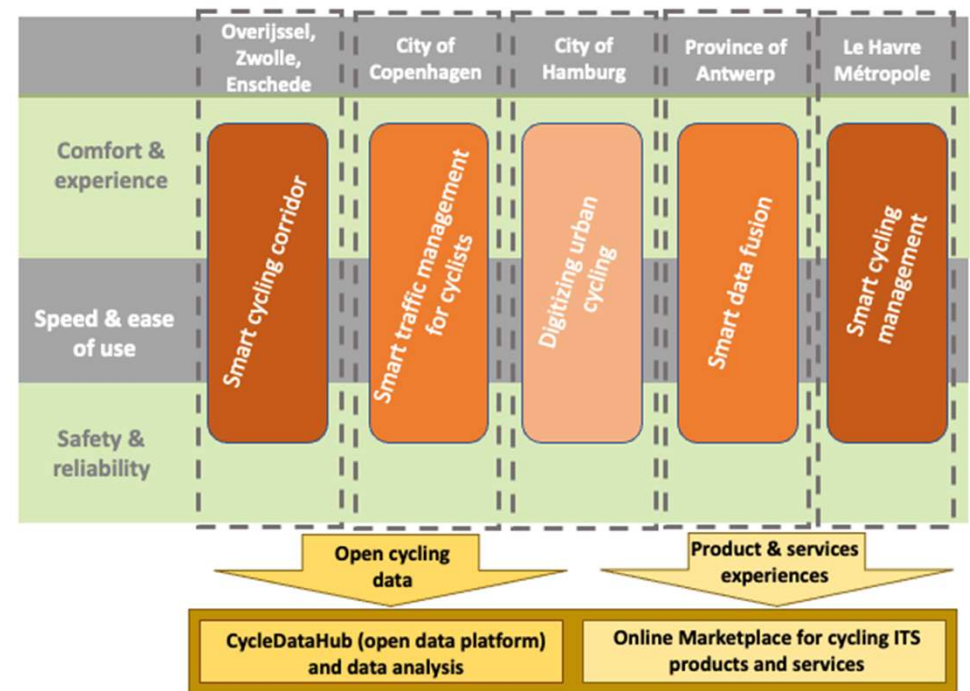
Overijssel, Zwolle, Enschede

City of Copenhagen

City of Hamburg

Province of Antwerp

Le Havre Métropole

Comfort & experience

Speed & ease of use

Safety & reliability

Smart cycling corridor

Smart traffic management for cyclists

Digitizing urban cycling

Smart data fusion

Smart cycling management

Open cycling data

Product & services experiences

CycleDataHub (open data platform) and data analysis

Online Marketplace for cycling ITS products and services